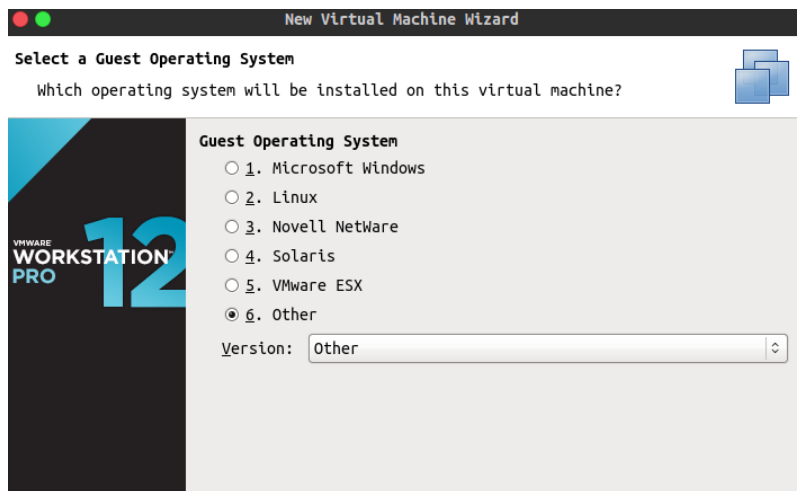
New Virtual Machine Wizard

Select a Guest Operating System

Which operating system will be installed on this virtual machine?

VMWARE WORKSTATION™ PRO 12

Guest Operating System

1. Microsoft Windows

2. Linux

3. Novell NetWare

4. Solaris

5. VMware ESX

6. Other

Version: Other